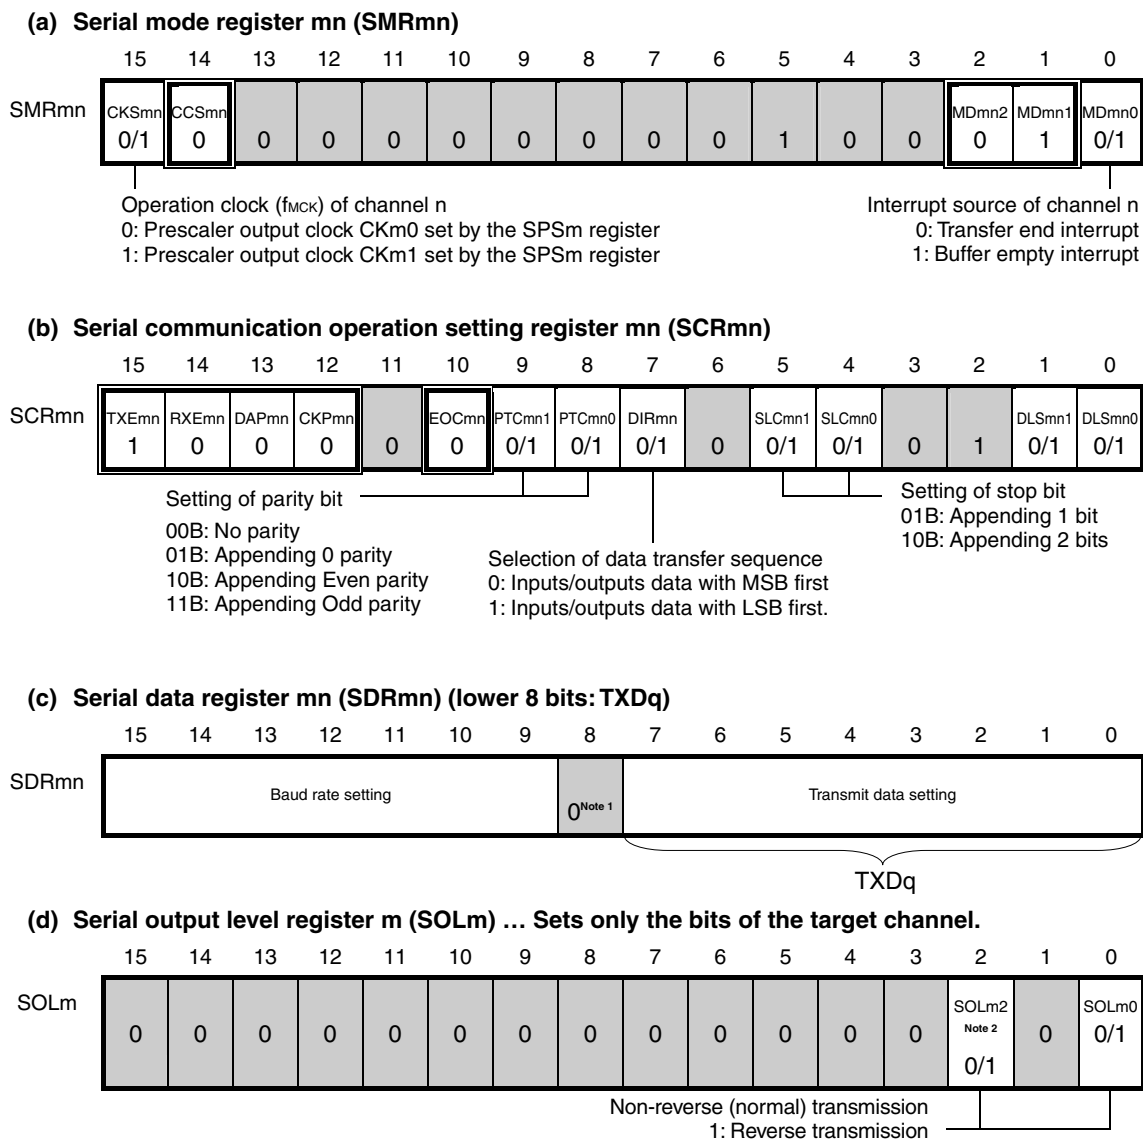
**(a) Serial mode register mn (SMRmn)**

| | 15 | 14 | 13 | 12 | 11 | 10 | 9 | 8 | 7 | 6 | 5 | 4 | 3 | 2 | 1 | 0 |
|---|---|---|---|---|---|---|---|---|---|---|---|---|---|---|---|---|
| SMRmn | CKSmn 0/1 | CCSmn 0 | 0 | 0 | 0 | 0 | 0 | 0 | 0 | 0 | 1 | 0 | 0 | MDmn2 0 | MDmn1 1 | MDmn0 0/1 |

Operation clock ($f_{MCK}$) of channel n
0: Prescaler output clock CKm0 set by the SPSm register
1: Prescaler output clock CKm1 set by the SPSm register

Interrupt source of channel n
0: Transfer end interrupt
1: Buffer empty interrupt

**(b) Serial communication operation setting register mn (SCRmn)**

| | 15 | 14 | 13 | 12 | 11 | 10 | 9 | 8 | 7 | 6 | 5 | 4 | 3 | 2 | 1 | 0 |
|---|---|---|---|---|---|---|---|---|---|---|---|---|---|---|---|---|
| SCRmn | TXEmn 1 | RXEmn 0 | DAPmn 0 | CKPmn 0 | 0 | EOCmn 0 | PTCmn1 0/1 | PTCmn0 0/1 | DIRmn 0/1 | 0 | SLCmn1 0/1 | SLCmn0 0/1 | 0 | 1 | DLSmn1 0/1 | DLSmn0 0/1 |

Setting of parity bit
00B: No parity
01B: Appending 0 parity
10B: Appending Even parity
11B: Appending Odd parity

Selection of data transfer sequence
0: Inputs/outputs data with MSB first
1: Inputs/outputs data with LSB first.

Setting of stop bit
01B: Appending 1 bit
10B: Appending 2 bits

**(c) Serial data register mn (SDRmn) (lower 8 bits: TXDq)**

| | 15–9 | 8 | 7–0 |
|---|---|---|---|
| SDRmn | Baud rate setting | $0^{\text{Note 1}}$ | Transmit data setting |

TXDq

**(d) Serial output level register m (SOLm) … Sets only the bits of the target channel.**

| | 15 | 14 | 13 | 12 | 11 | 10 | 9 | 8 | 7 | 6 | 5 | 4 | 3 | 2 | 1 | 0 |
|---|---|---|---|---|---|---|---|---|---|---|---|---|---|---|---|---|
| SOLm | 0 | 0 | 0 | 0 | 0 | 0 | 0 | 0 | 0 | 0 | 0 | 0 | 0 | SOLm2 Note 2 0/1 | 0 | SOLm0 0/1 |

Non-reverse (normal) transmission
1: Reverse transmission